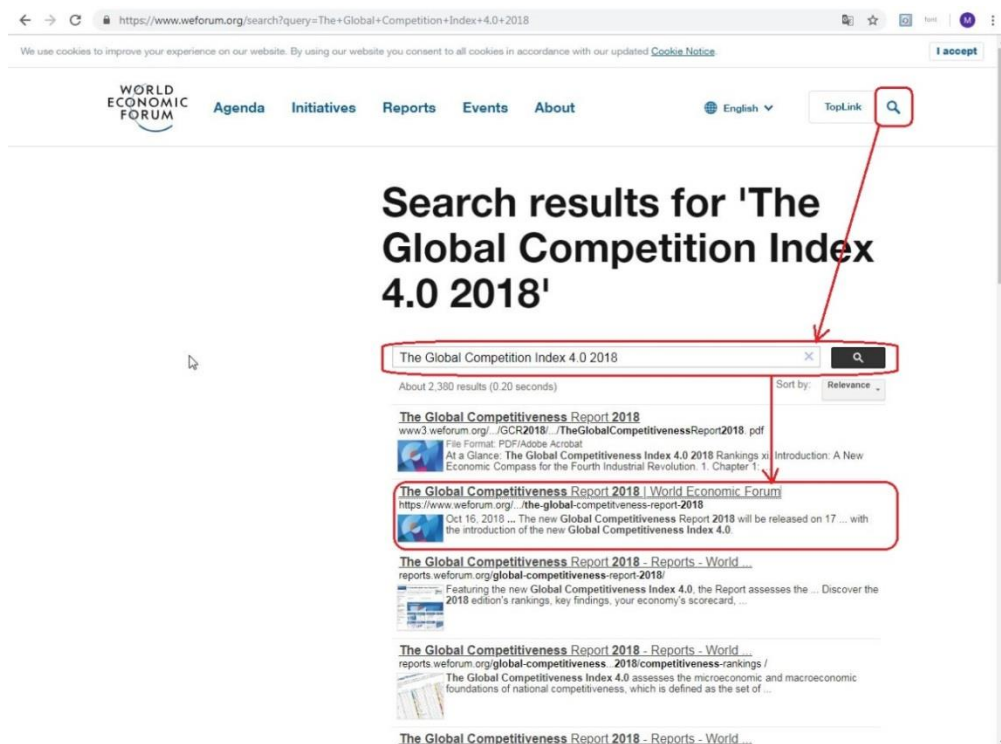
https://www.weforum.org/search?query=The+Global+Competition+Index+4.0+2018

We use cookies to improve your experience on our website. By using our website you consent to all cookies in accordance with our updated Cookie Notice.

I accept

WORLD ECONOMIC FORUM

Agenda Initiatives Reports Events About

English

TopLink

Search results for 'The Global Competition Index 4.0 2018'

The Global Competition Index 4.0 2018

About 2,380 results (0.20 seconds)

Sort by: Relevance

The Global Competitiveness Report 2018
www3.weforum.org/.../GCR2018/.../TheGlobalCompetitivenessReport2018. pdf
File Format: PDF/Adobe Acrobat
At a Glance: The Global Competitiveness Index 4.0 2018 Rankings xi. Introduction: A New Economic Compass for the Fourth Industrial Revolution. 1. Chapter 1: ...

The Global Competitiveness Report 2018 | World Economic Forum
https://www.weforum.org/.../the-global-competitveness-report-2018
Oct 16, 2018 ... The new Global Competitiveness Report 2018 will be released on 17 ... with the introduction of the new Global Competitiveness Index 4.0.

The Global Competitiveness Report 2018 - Reports - World ...
reports.weforum.org/global-competitiveness-report-2018/
Featuring the new Global Competitiveness Index 4.0, the Report assesses the ... Discover the 2018 edition's rankings, key findings, your economy's scorecard, ...

The Global Competitiveness Report 2018 - Reports - World ...
reports.weforum.org/global-competitiveness...2018/competitiveness-rankings /
The Global Competitiveness Index 4.0 assesses the microeconomic and macroeconomic foundations of national competitiveness, which is defined as the set of ...

The Global Competitiveness Report 2018 - Reports - World ...